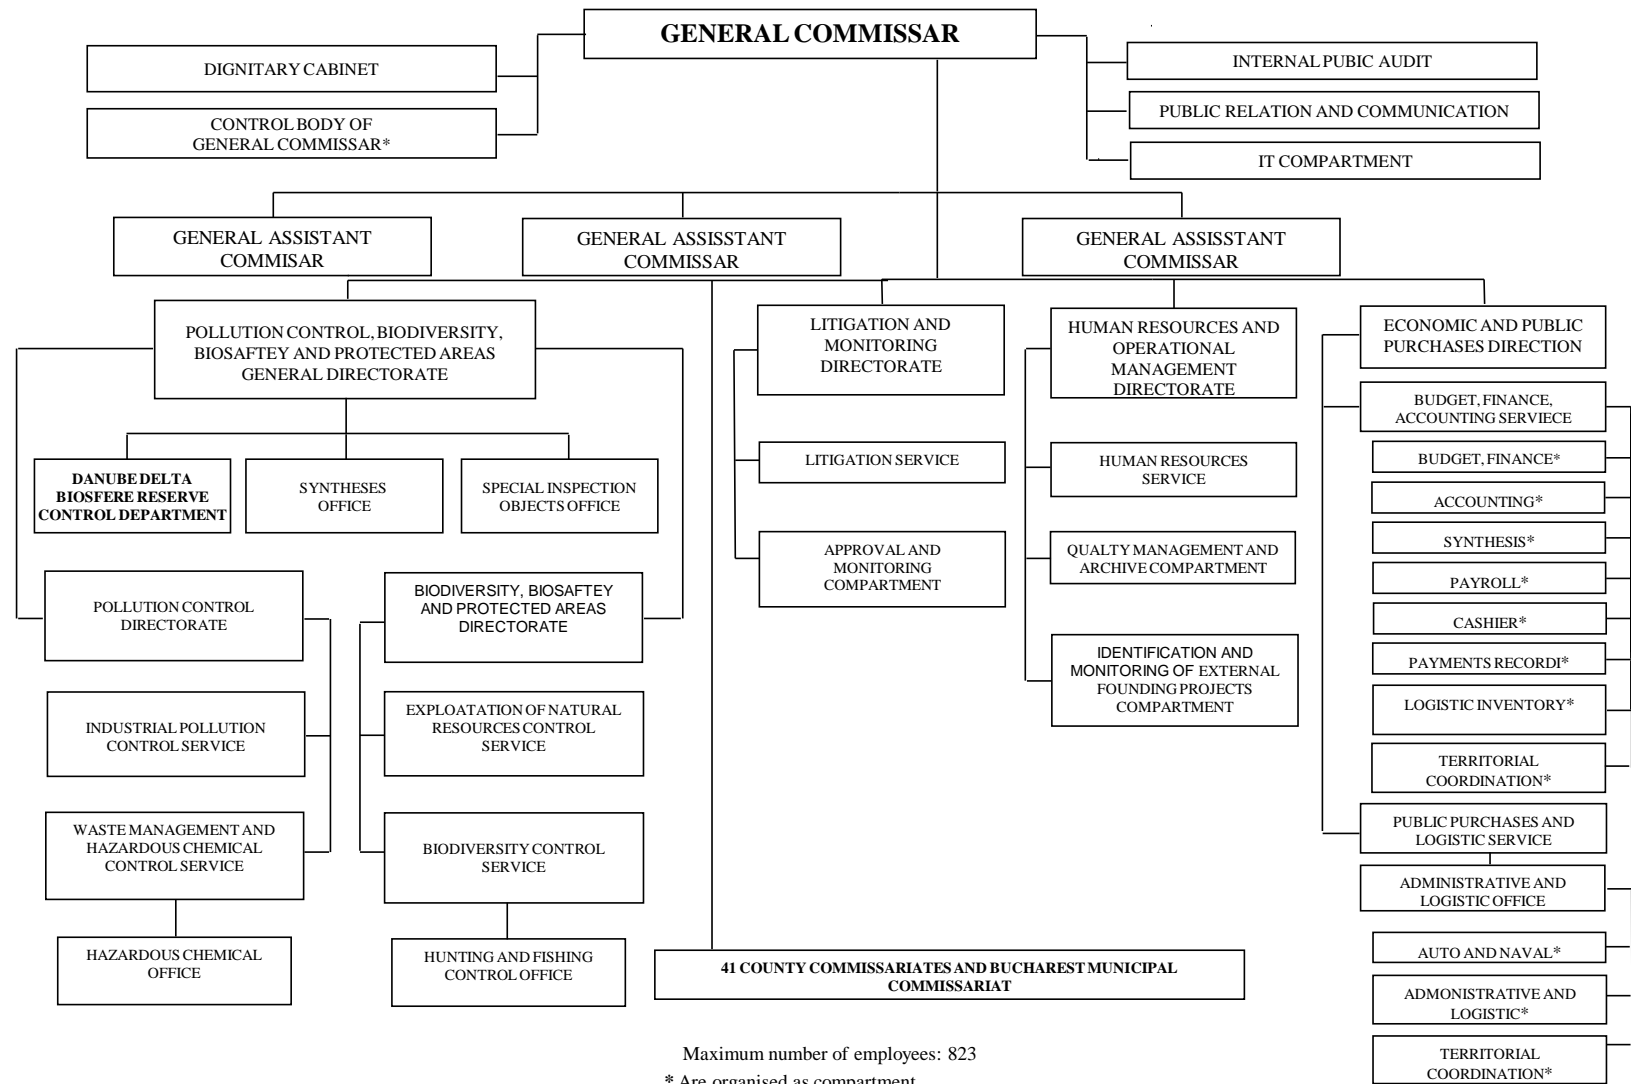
GENERAL COMMISSAR

DIGNITARY CABINET

CONTROL BODY OF GENERAL COMMISSAR*

INTERNAL PUBIC AUDIT

PUBLIC RELATION AND COMMUNICATION

IT COMPARTMENT

GENERAL ASSISTANT COMMISAR

GENERAL ASSISSTANT COMMISSAR

GENERAL ASSISSTANT COMMISSAR

POLLUTION CONTROL, BIODIVERSITY, BIOSAFTEY AND PROTECTED AREAS GENERAL DIRECTORATE

DANUBE DELTA BIOSFERE RESERVE CONTROL DEPARTMENT

SYNTHESES OFFICE

SPECIAL INSPECTION OBJECTS OFFICE

POLLUTION CONTROL DIRECTORATE

INDUSTRIAL POLLUTION CONTROL SERVICE

WASTE MANAGEMENT AND HAZARDOUS CHEMICAL CONTROL SERVICE

HAZARDOUS CHEMICAL OFFICE

BIODIVERSITY, BIOSAFTEY AND PROTECTED AREAS DIRECTORATE

EXPLOATATION OF NATURAL RESOURCES CONTROL SERVICE

BIODIVERSITY CONTROL SERVICE

HUNTING AND FISHING CONTROL OFFICE

LITIGATION AND MONITORING DIRECTORATE

LITIGATION SERVICE

APPROVAL AND MONITORING COMPARTMENT

HUMAN RESOURCES AND OPERATIONAL MANAGEMENT DIRECTORATE

HUMAN RESOURCES SERVICE

QUALTY MANAGEMENT AND ARCHIVE COMPARTMENT

IDENTIFICATION AND MONITORING OF EXTERNAL FOUNDING PROJECTS COMPARTMENT

ECONOMIC AND PUBLIC PURCHASES DIRECTION

BUDGET, FINANCE, ACCOUNTING SERVIECE

BUDGET, FINANCE*

ACCOUNTING*

SYNTHESIS*

PAYROLL*

CASHIER*

PAYMENTS RECORDI*

LOGISTIC INVENTORY*

TERRITORIAL COORDINATION*

PUBLIC PURCHASES AND LOGISTIC SERVICE

ADMINISTRATIVE AND LOGISTIC OFFICE

AUTO AND NAVAL*

ADMONISTRATIVE AND LOGISTIC*

TERRITORIAL COORDINATION*

41 COUNTY COMMISSARIATES AND BUCHAREST MUNICIPAL COMMISSARIAT

Maximum number of employees: 823

* Are organised as compartment